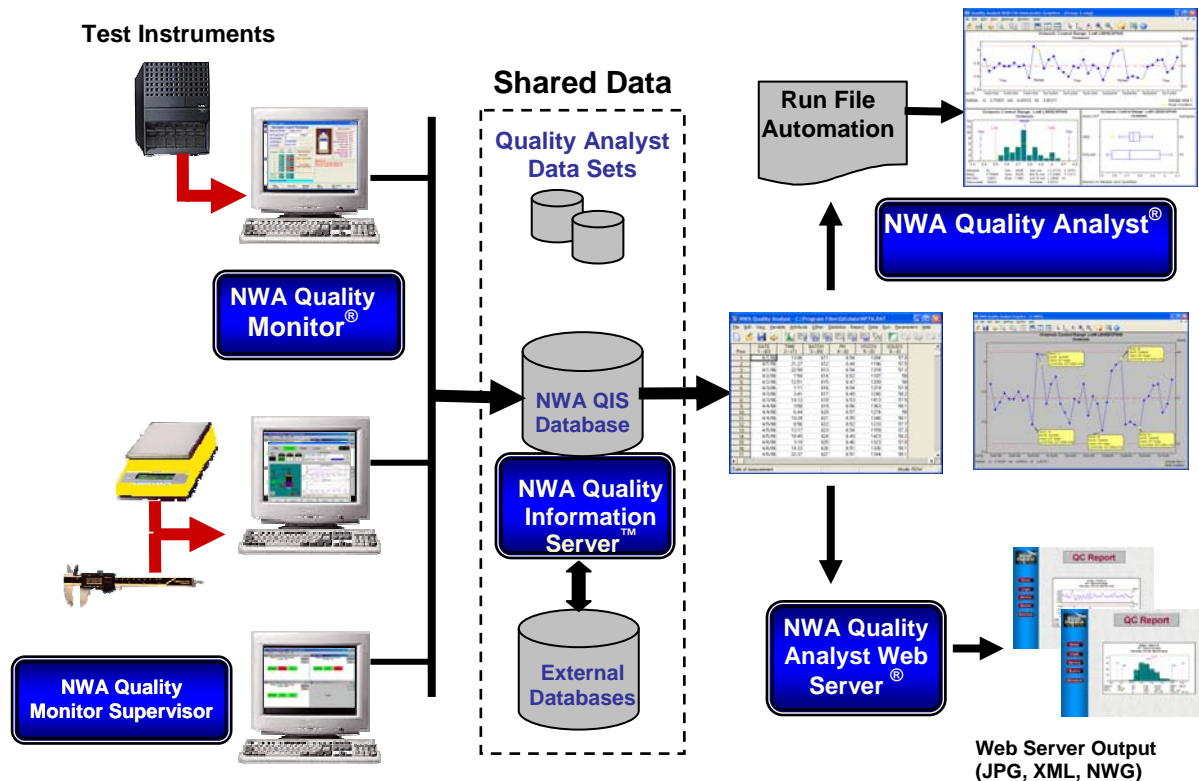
Test Instruments

Shared Data

Quality Analyst Data Sets

Run File Automation

NWA Quality Analyst®

NWA Quality Monitor®

NWA QIS Database

NWA Quality Information Server™

External Databases

NWA Quality Monitor Supervisor

NWA Quality Analyst Web Server ®

QC Report

QC Report

Web Server Output (JPG, XML, NWG)